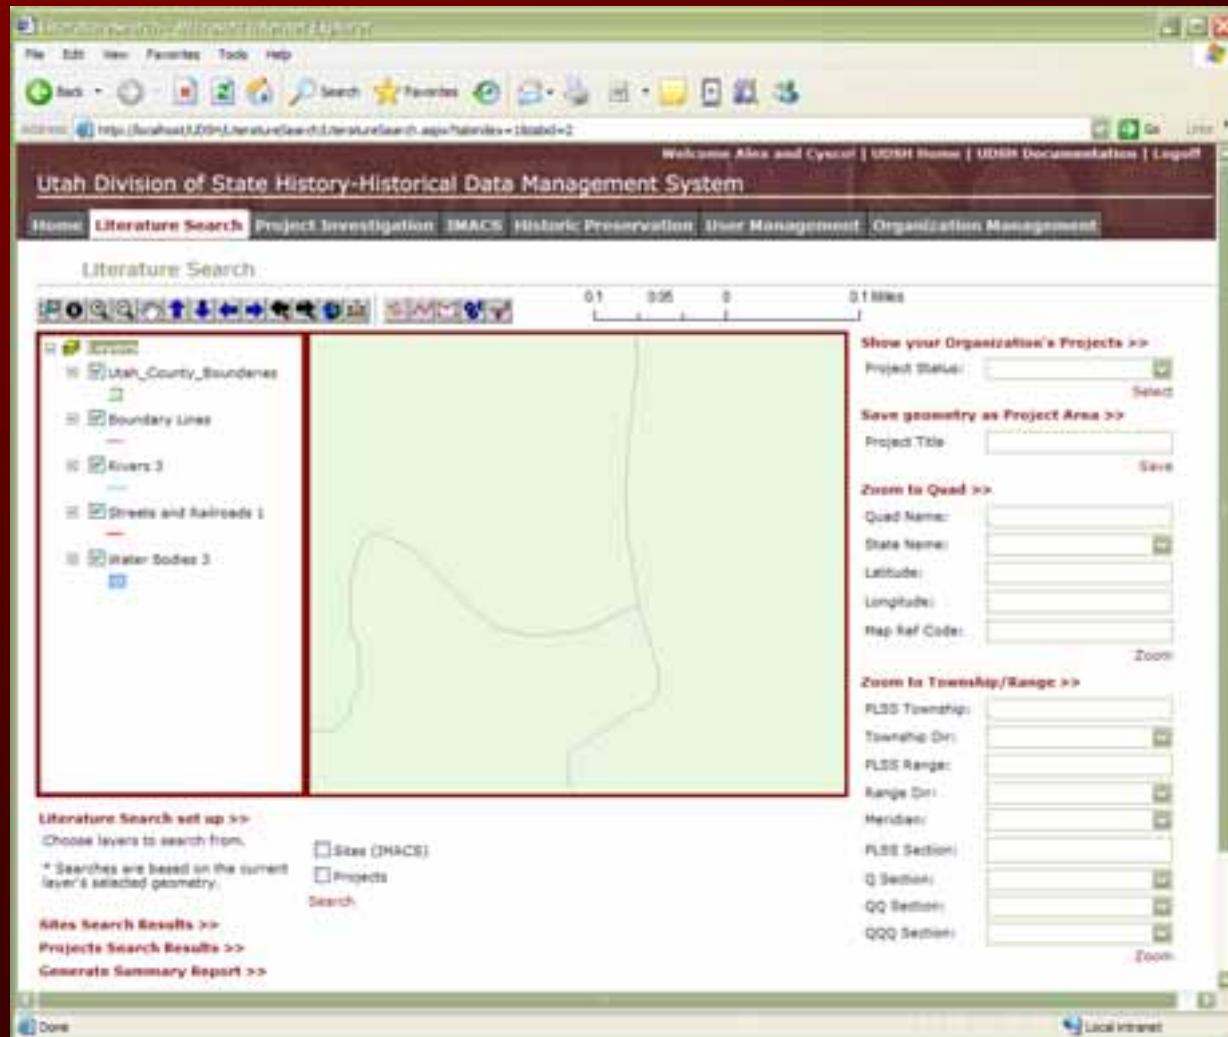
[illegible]

File Edit View Favorites Tools Help

Back Search Favorites

Address http://localhost/UDSH/LiteratureSearch/LiteratureSearch.aspx?tabindex=1&tabid=2

Go Links

Welcome Alex and Cyscol | UDSH Home | UDSH Documentation | Logoff

Utah Division of State History-Historical Data Management System

Home Literature Search Project Investigation IMACS Historic Preservation User Management Organization Management

Literature Search

0.1 0.05 0 0.1 Miles

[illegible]
Utah_County_Boundaries
Boundary Lines
Rivers 3
Streets and Railroads 1
Water Bodies 3

Show your Organization's Projects >>
Project Status:
Select

Save geometry as Project Area >>
Project Title
Save

Zoom to Quad >>
Quad Name:
State Name:
Latitude:
Longitude:
Map Ref Code:
Zoom

Zoom to Township/Range >>
PLSS Township:
Township Dir:
PLSS Range:
Range Dir:
Meridian:
PLSS Section:
Q Section:
QQ Section:
QQQ Section:
Zoom

Literature Search set up >>
Choose layers to search from.
* Searches are based on the current layer's selected geometry.

Sites (IMACS)
Projects
Search

Sites Search Results >>
Projects Search Results >>
Generate Summary Report >>

Done
Local intranet